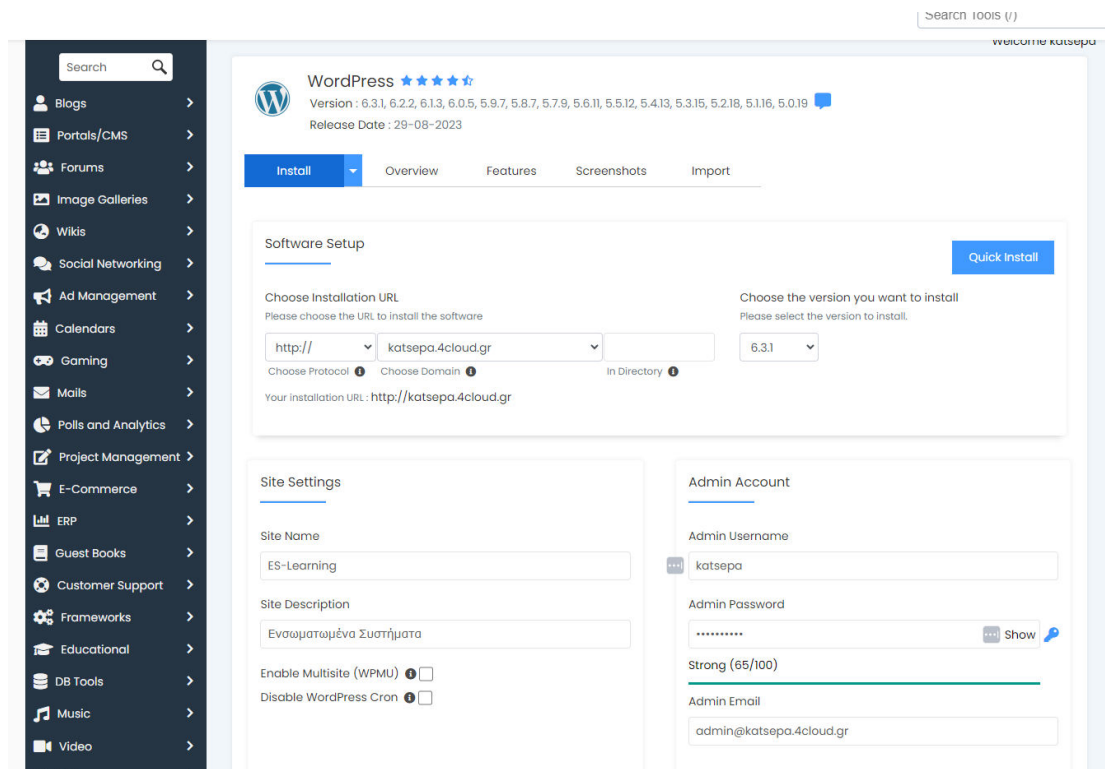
Search Tools (/)
Welcome katsepa

Search

Blogs
Portals/CMS
Forums
Image Galleries
Wikis
Social Networking
Ad Management
Calendars
Gaming
Mails
Polls and Analytics
Project Management
E-Commerce
ERP
Guest Books
Customer Support
Frameworks
Educational
DB Tools
Music
Video

WordPress
Version : 6.3.1, 6.2.2, 6.1.3, 6.0.5, 5.9.7, 5.8.7, 5.7.9, 5.6.11, 5.5.12, 5.4.13, 5.3.15, 5.2.18, 5.1.16, 5.0.19
Release Date : 29-08-2023

Install | Overview | Features | Screenshots | Import

Software Setup

Quick Install

Choose Installation URL
Please choose the URL to install the software

http:// | katsepa.4cloud.gr
Choose Protocol | Choose Domain | In Directory

Your installation URL : http://katsepa.4cloud.gr

Choose the version you want to install
Please select the version to install.
6.3.1

Site Settings

Site Name
ES-Learning

Site Description
Ενσωματωμένα Συστήματα

Enable Multisite (WPMU)
Disable WordPress Cron

Admin Account

Admin Username
katsepa

Admin Password
••••••••••
Show
Strong (65/100)

Admin Email
admin@katsepa.4cloud.gr